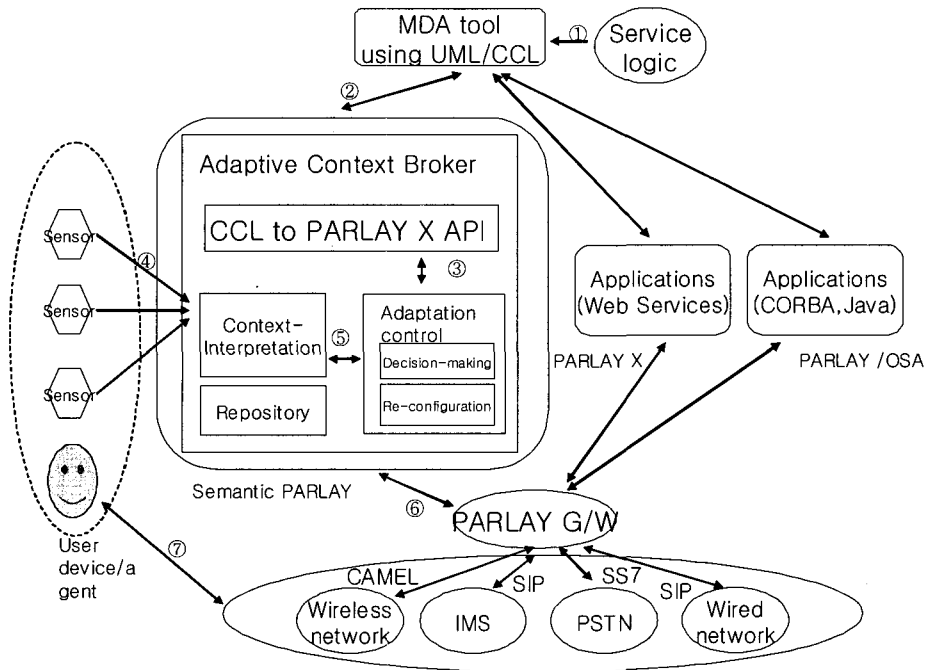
MDA tool using UML/CCL

①

Service logic

②

Adaptive Context Broker

CCL to PARLAY X API

③

Sensor

④

Sensor

Sensor

Context-Interpretation

⑤

Adaptation control

Decision-making

Re-configuration

Repository

Applications (Web Services)

Applications (CORBA,Java)

PARLAY X

PARLAY /OSA

Semantic PARLAY

⑥

PARLAY G/W

User device/agent

⑦

CAMEL

SIP

SS7

SIP

Wireless network

IMS

PSTN

Wired network